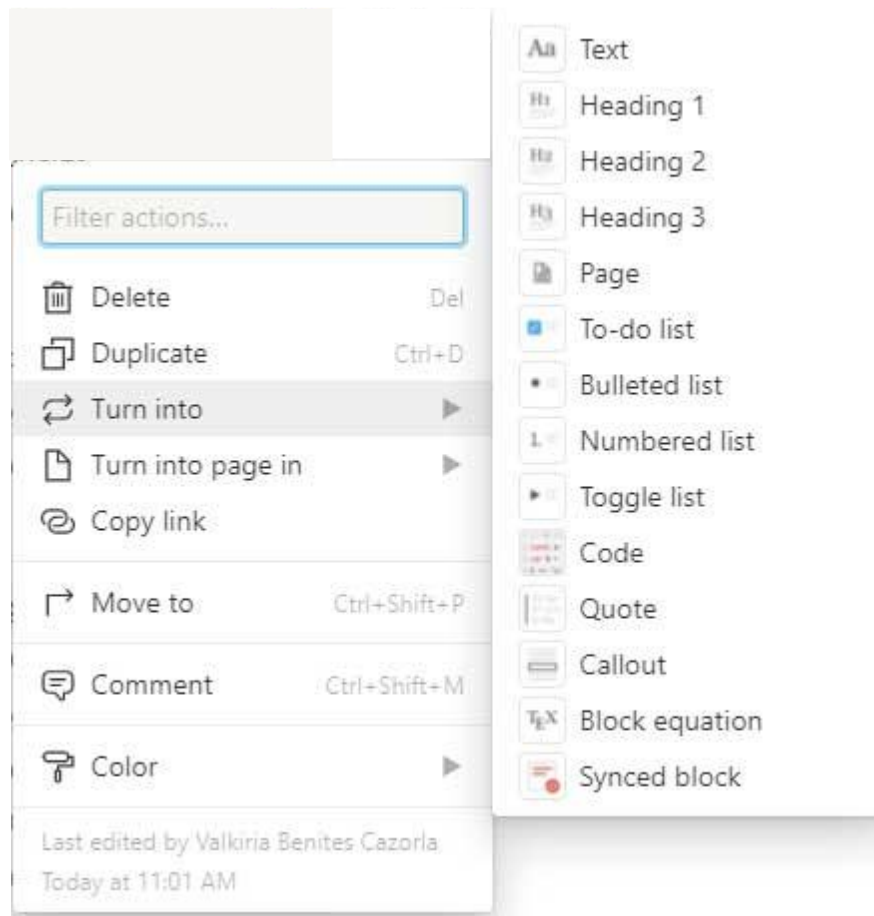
Filter actions...

Delete Del

Duplicate Ctrl+D

Turn into

Turn into page in

Copy link

Move to Ctrl+Shift+P

Comment Ctrl+Shift+M

Color

Last edited by Valkiria Benites Cazorla
Today at 11:01 AM

Aa Text

H1 Heading 1

H2 Heading 2

H3 Heading 3

Page

To-do list

Bulleted list

1. Numbered list

Toggle list

Code

Quote

Callout

TEX Block equation

Synced block